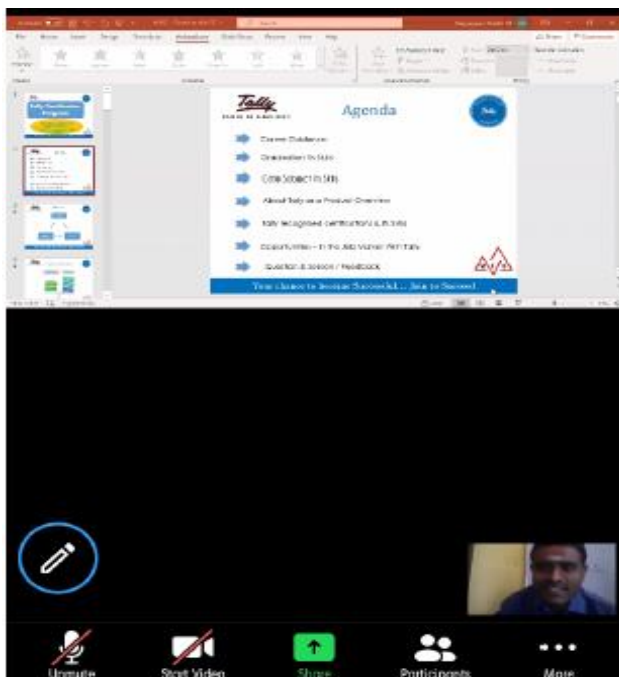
Tally

Agenda

Career Guidance

Graduation in Skills

Core Subject in Skills

About Tally as a Product Overview

Tally recognised certifications in Skills

Opportunities – in the Job Market With Tally

Question & session / Feedback

Your chance to become Successful… Join to Succeed

Unmute

Start Video

Share

Participants

More